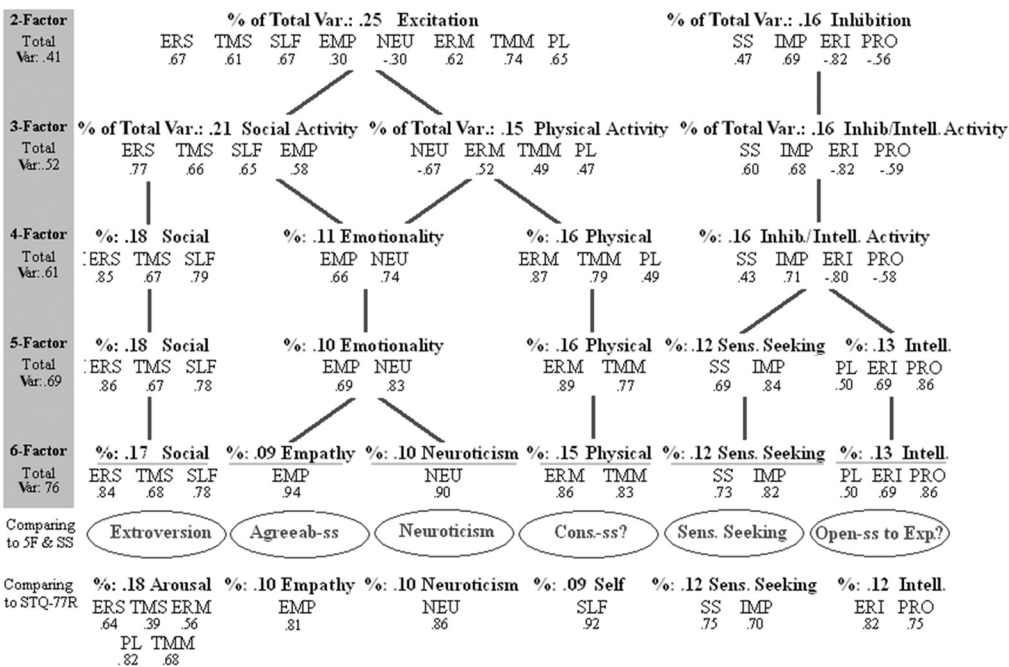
2-Factor
Total Var: .41

% of Total Var.: .25 Excitation
ERS .67 TMS .61 SLF .67 EMP .30 NEU -.30 ERM .62 TMM .74 PL .65

% of Total Var.: .16 Inhibition
SS .47 IMP .69 ERI -.82 PRO -.56

3-Factor
Total Var:.52

% of Total Var.: .21 Social Activity
ERS .77 TMS .66 SLF .65 EMP .58

% of Total Var.: .15 Physical Activity
NEU -.67 ERM .52 TMM .49 PL .47

% of Total Var.: .16 Inhib/Intell. Activity
SS .60 IMP .68 ERI -.82 PRO -.59

4-Factor
Total Var:.61

%: .18 Social
ERS .85 TMS .67 SLF .79

%: .11 Emotionality
EMP .66 NEU .74

%: .16 Physical
ERM .87 TMM .79 PL .49

%: .16 Inhib./Intell. Activity
SS .43 IMP .71 ERI -.80 PRO -.58

5-Factor
Total Var:.69

%: .18 Social
ERS .86 TMS .67 SLF .78

%: .10 Emotionality
EMP .69 NEU .83

%: .16 Physical
ERM .89 TMM .77

%: .12 Sens. Seeking
SS .69 IMP .84

%: .13 Intell.
PL .50 ERI .69 PRO .86

6-Factor
Total Var: 76

%: .17 Social
ERS .84 TMS .68 SLF .78

%: .09 Empathy
EMP .94

%: .10 Neuroticism
NEU .90

%: .15 Physical
ERM .86 TMM .83

%: .12 Sens. Seeking
SS .73 IMP .82

%: .13 Intell.
PL .50 ERI .69 PRO .86

Comparing to 5F & SS

Extroversion
Agreeab-ss
Neuroticism
Cons.-ss?
Sens. Seeking
Open-ss to Exp.?

Comparing to STQ-77R

%: .18 Arousal
ERS .64 TMS .39 ERM .56
PL .82 TMM .68

%: .10 Empathy
EMP .81

%: .10 Neuroticism
NEU .86

%: .09 Self
SLF .92

%: .12 Sens. Seeking
SS .75 IMP .70

%: .12 Intell.
ERI .82 PRO .75